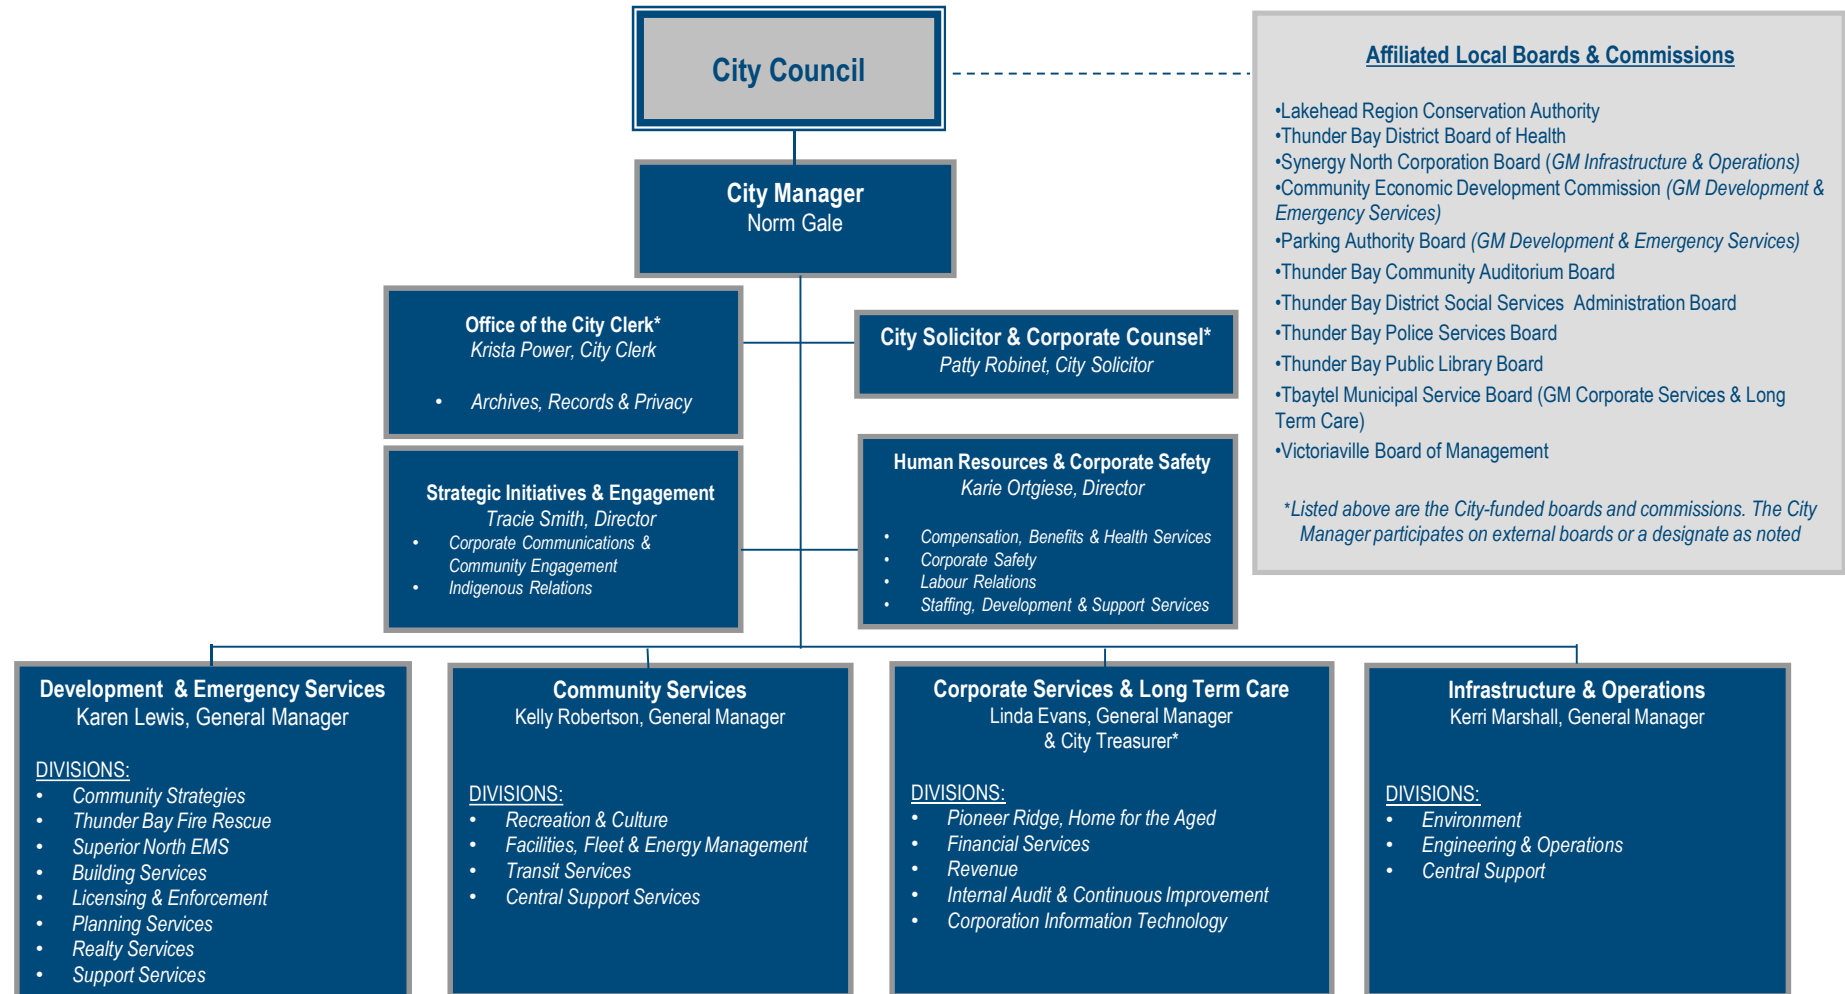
City Council

Affiliated Local Boards & Commissions

•Lakehead Region Conservation Authority
•Thunder Bay District Board of Health
•Synergy North Corporation Board (GM Infrastructure & Operations)
•Community Economic Development Commission (GM Development & Emergency Services)
•Parking Authority Board (GM Development & Emergency Services)
•Thunder Bay Community Auditorium Board
•Thunder Bay District Social Services Administration Board
•Thunder Bay Police Services Board
•Thunder Bay Public Library Board
•Tbaytel Municipal Service Board (GM Corporate Services & Long Term Care)
•Victoriaville Board of Management

*Listed above are the City-funded boards and commissions. The City Manager participates on external boards or a designate as noted

City Manager
Norm Gale

Office of the City Clerk*
Krista Power, City Clerk
• Archives, Records & Privacy

City Solicitor & Corporate Counsel*
Patty Robinet, City Solicitor

Strategic Initiatives & Engagement
Tracie Smith, Director
• Corporate Communications & Community Engagement
• Indigenous Relations

Human Resources & Corporate Safety
Karie Ortgiese, Director
• Compensation, Benefits & Health Services
• Corporate Safety
• Labour Relations
• Staffing, Development & Support Services

Development & Emergency Services
Karen Lewis, General Manager

DIVISIONS:
• Community Strategies
• Thunder Bay Fire Rescue
• Superior North EMS
• Building Services
• Licensing & Enforcement
• Planning Services
• Realty Services
• Support Services

Community Services
Kelly Robertson, General Manager

DIVISIONS:
• Recreation & Culture
• Facilities, Fleet & Energy Management
• Transit Services
• Central Support Services

Corporate Services & Long Term Care
Linda Evans, General Manager & City Treasurer*

DIVISIONS:
• Pioneer Ridge, Home for the Aged
• Financial Services
• Revenue
• Internal Audit & Continuous Improvement
• Corporation Information Technology

Infrastructure & Operations
Kerri Marshall, General Manager

DIVISIONS:
• Environment
• Engineering & Operations
• Central Support